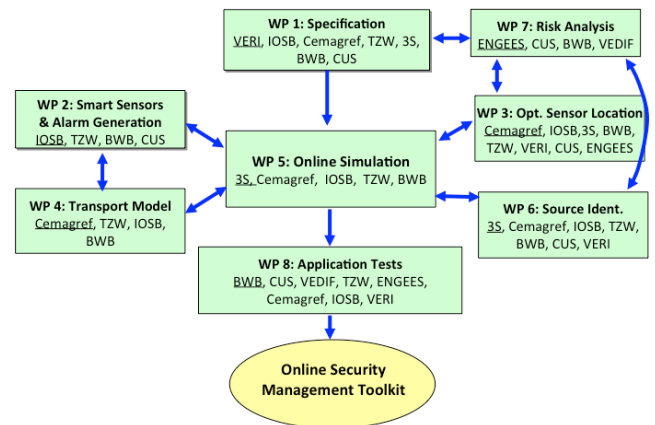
WP 1: Specification
VERI, IOSB, Cemagref, TZW, 3S, BWB, CUS

WP 7: Risk Analysis
ENGEES, CUS, BWB, VEDIF

WP 2: Smart Sensors & Alarm Generation
IOSB, TZW, BWB, CUS

WP 3: Opt. Sensor Location
Cemagref, IOSB,3S, BWB, TZW, VERI, CUS, ENGEES

WP 5: Online Simulation
3S, Cemagref, IOSB, TZW, BWB

WP 4: Transport Model
Cemagref, TZW, IOSB, BWB

WP 6: Source Ident.
3S, Cemagref, IOSB, TZW, BWB, CUS, VERI

WP 8: Application Tests
BWB, CUS, VEDIF, TZW, ENGEES, Cemagref, IOSB, VERI

Online Security Management Toolkit